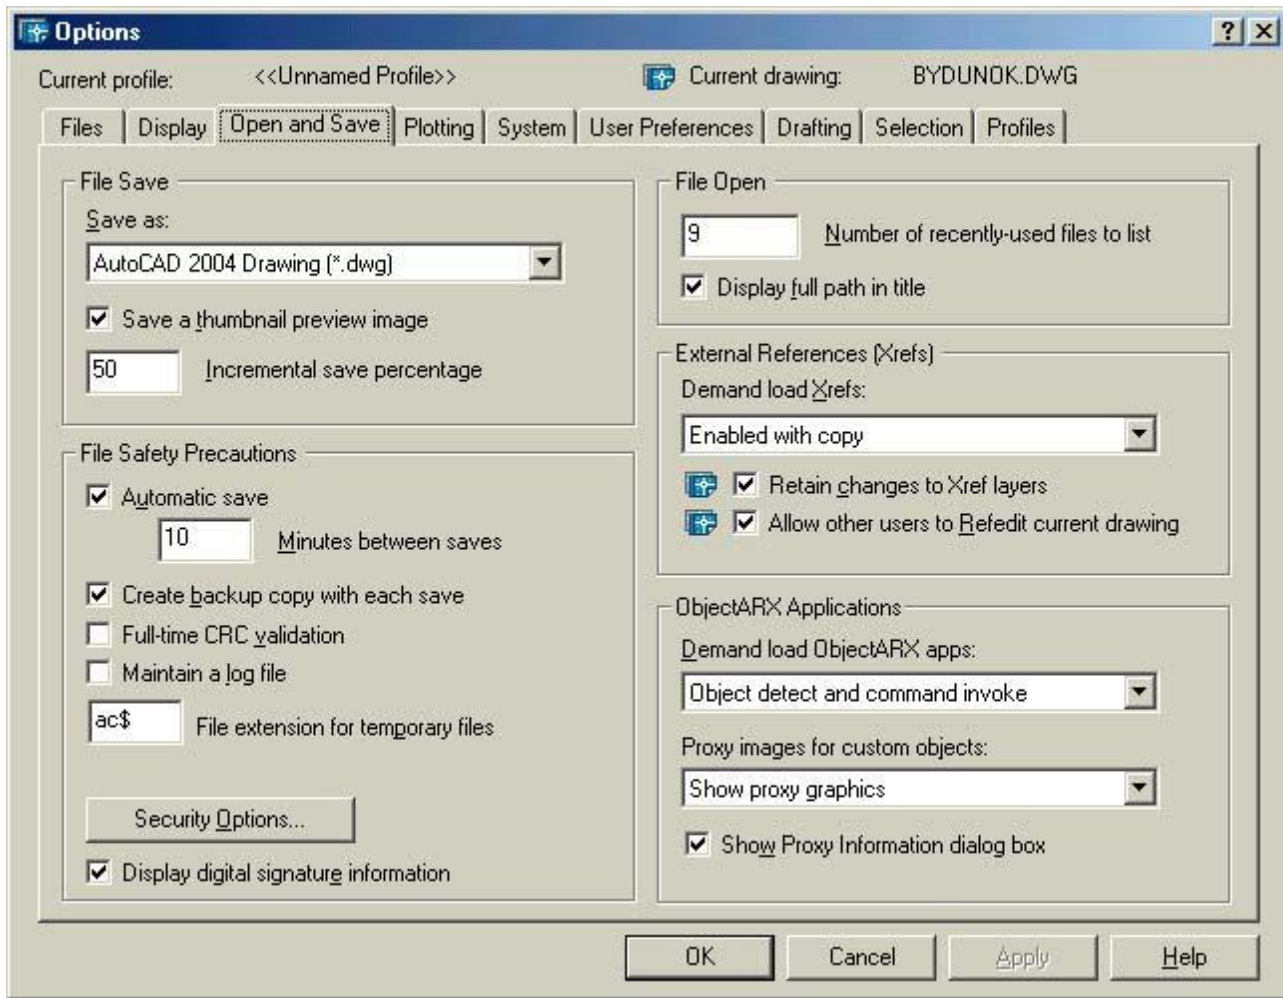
Options

?
X

Current profile: <<Unnamed Profile>>

Current drawing: BYDUNOK.DWG

Files | Display | Open and Save | Plotting | System | User Preferences | Drafting | Selection | Profiles

File Save

Save as:

AutoCAD 2004 Drawing (*.dwg)

Save a thumbnail preview image

50 Incremental save percentage

File Safety Precautions

Automatic save

10 Minutes between saves

Create backup copy with each save

Full-time CRC validation

Maintain a log file

ac$ File extension for temporary files

Security Options...

Display digital signature information

File Open

9 Number of recently-used files to list

Display full path in title

External References (Xrefs)

Demand load Xrefs:

Enabled with copy

Retain changes to Xref layers

Allow other users to Refedit current drawing

ObjectARX Applications

Demand load ObjectARX apps:

Object detect and command invoke

Proxy images for custom objects:

Show proxy graphics

Show Proxy Information dialog box

OK
Cancel
Apply
Help